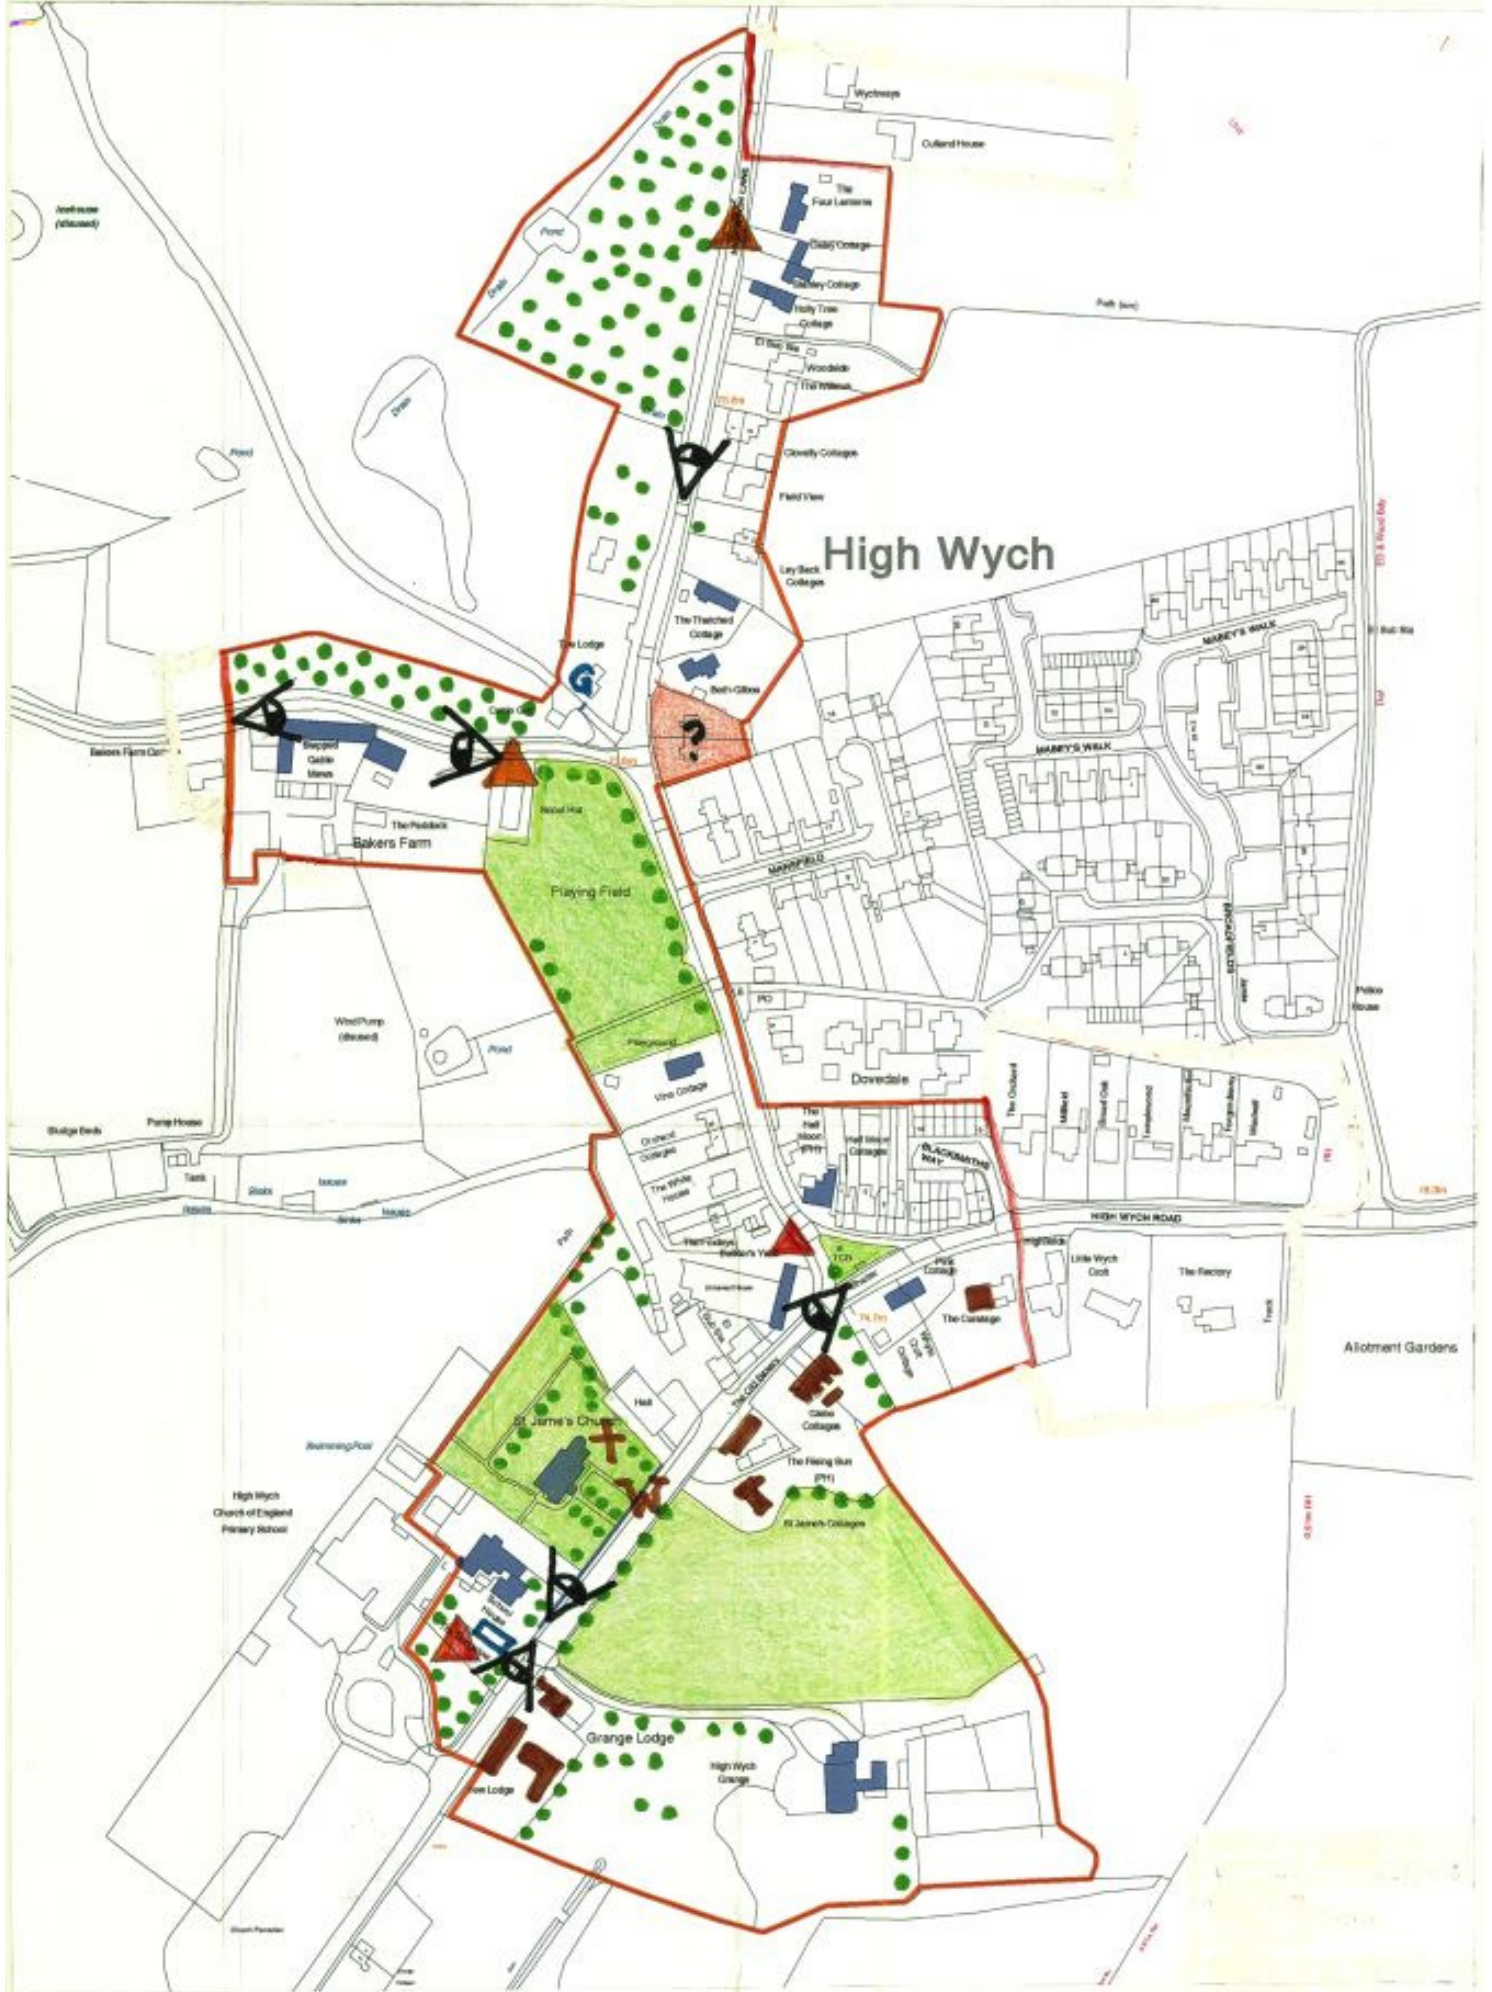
Wychways
Culland House
Icehouse (disused)
Pond
Drain
The Four Lanterns
Daisy Cottage
Stanley Cottage
Holly Tree Cottage
El Sub Sta
Woodside
The Willows
Path (um)
Clovelly Cottages
Field View
Ley Beck Cottages
High Wych
Pond
Drain
The Lodge
The Thatched Cottage
Bell's Gillow
MABEY'S WALK
MABEY'S WALK
Bakers Farm Cottage
Stepped Gable Mews
The Paddock
Bakers Farm
Playing Field
MANNFIELD
PO
Police House
Wind Pump (disused)
Pond
Playground
Vine Cottage
Dovedale
The Orchard
Sludge Beds
Pump House
Tank
Orchard Cottages
The White House
The Half Moon (PH)
Half Moon Cottages
BLACKSMITHS WAY
HIGH WYCH ROAD
Little Wych Croft
The Rectory
Track
Allotment Gardens
The Cottage
St James's Church
Hall
Swimming Pool
Gable Cottages
The Rising Sun (PH)
High Wych Church of England Primary School
St James's Cottages
Grange Lodge
High Wych Grange
Lodge